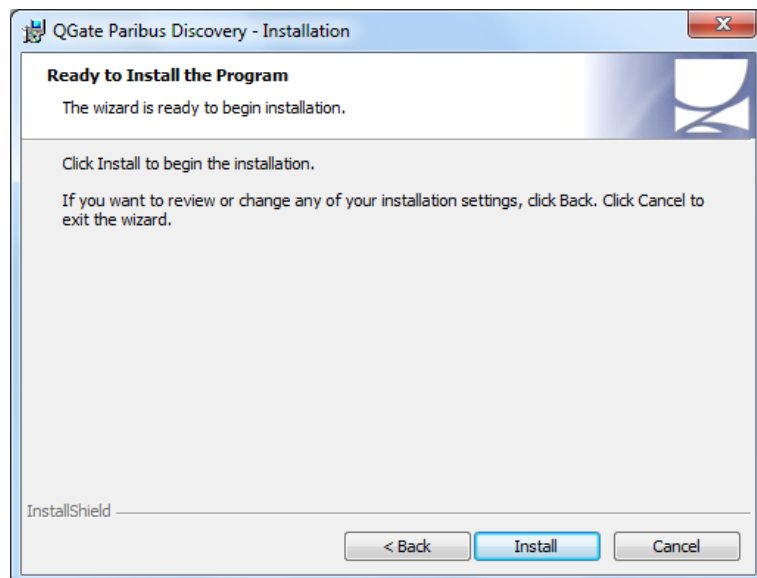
QGate Paribus Discovery - Installation

Ready to Install the Program

The wizard is ready to begin installation.

Click Install to begin the installation.

If you want to review or change any of your installation settings, click Back. Click Cancel to exit the wizard.

InstallShield

< Back

Install

Cancel